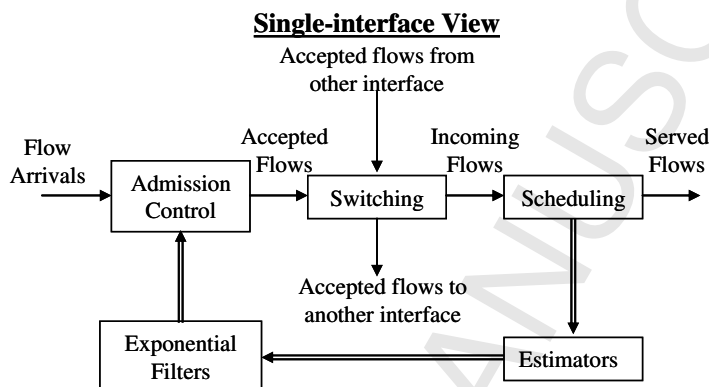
Single-interface View

Accepted flows from other interface

Flow Arrivals

Admission Control

Accepted Flows

Switching

Incoming Flows

Scheduling

Served Flows

Accepted flows to another interface

Exponential Filters

Estimators